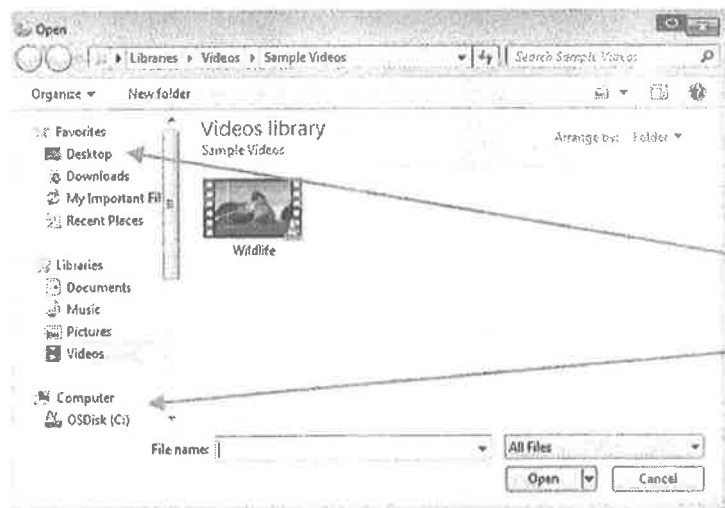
Open

Libraries ▸ Videos ▸ Sample Videos

Search Sample Videos

Organize ▾ New folder

Favorites
Desktop
Downloads
My Important Fil
Recent Places

Libraries
Documents
Music
Pictures
Videos

Computer
OSDisk (C:)

Videos library
Sample Videos

Arrange by: Folder ▾

Wildlife

File name:

All Files

Open

Cancel